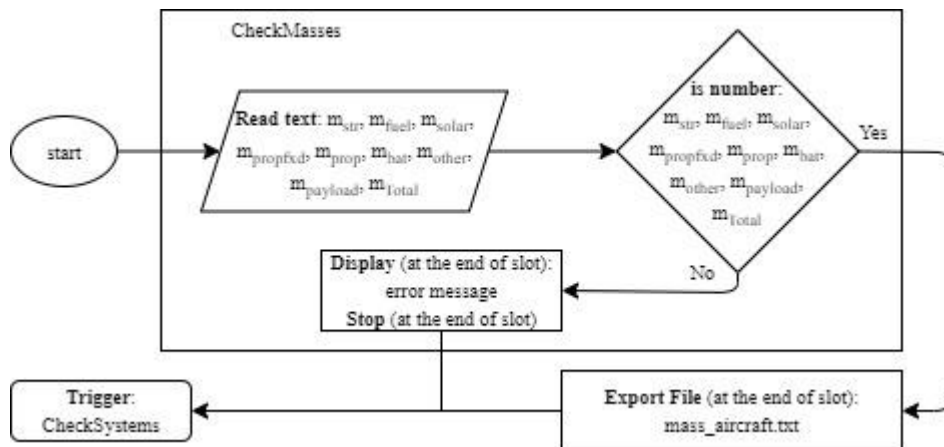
CheckMasses

start

**Read text**: $m_{str}$, $m_{fuel}$, $m_{solar}$, $m_{propfxd}$, $m_{prop}$, $m_{bat}$, $m_{other}$, $m_{payload}$, $m_{Total}$

**is number**: $m_{str}$, $m_{fuel}$, $m_{solar}$, $m_{propfxd}$, $m_{prop}$, $m_{bat}$, $m_{other}$, $m_{payload}$, $m_{Total}$

Yes

No

**Display** (at the end of slot): error message
**Stop** (at the end of slot)

**Trigger**: CheckSystems

**Export File** (at the end of slot): mass_aircraft.txt